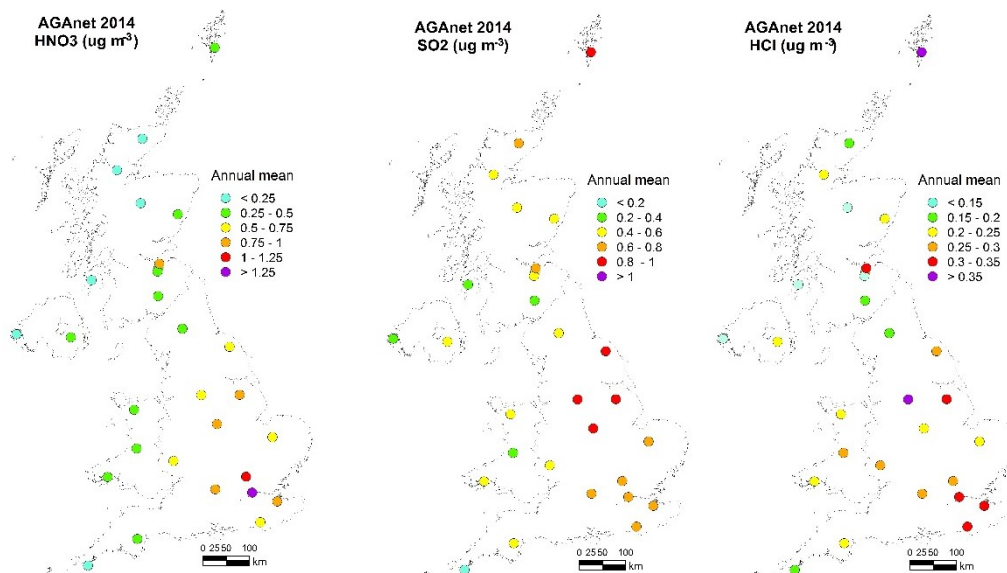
AGAnet 2014
HNO3 (ug m$^{-3}$)

Annual mean
< 0.25
0.25 - 0.5
0.5 - 0.75
0.75 - 1
1 - 1.25
> 1.25

0 25 50 100
km

AGAnet 2014
SO2 (ug m$^{-3}$)

Annual mean
< 0.2
0.2 - 0.4
0.4 - 0.6
0.6 - 0.8
0.8 - 1
> 1

0 25 50 100
km

AGAnet 2014
HCl (ug m$^{-3}$)

Annual mean
< 0.15
0.15 - 0.2
0.2 - 0.25
0.25 - 0.3
0.3 - 0.35
> 0.35

0 25 50 100
km